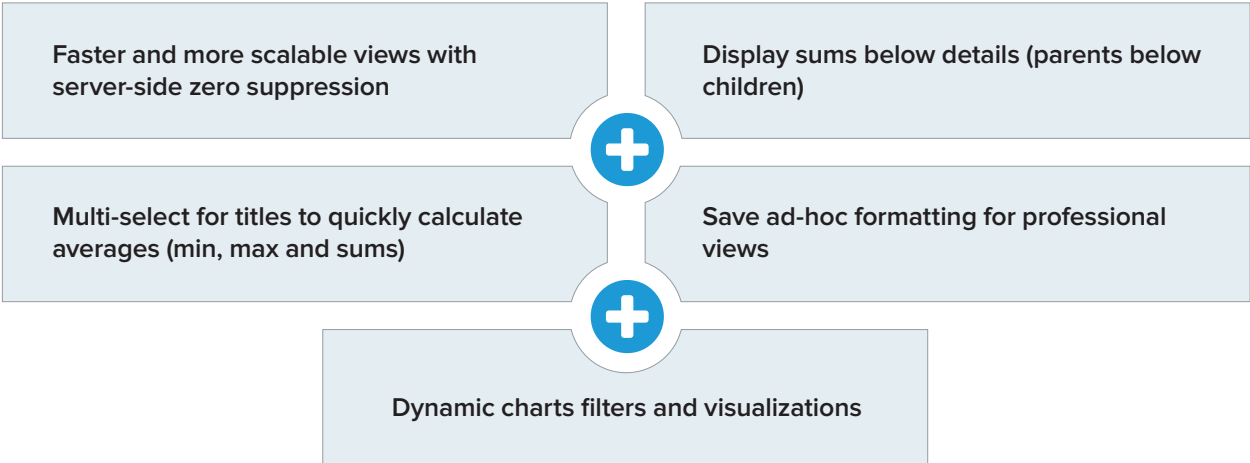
Faster and more scalable views with server-side zero suppression

Display sums below details (parents below children)

Multi-select for titles to quickly calculate averages (min, max and sums)

Save ad-hoc formatting for professional views

Dynamic charts filters and visualizations